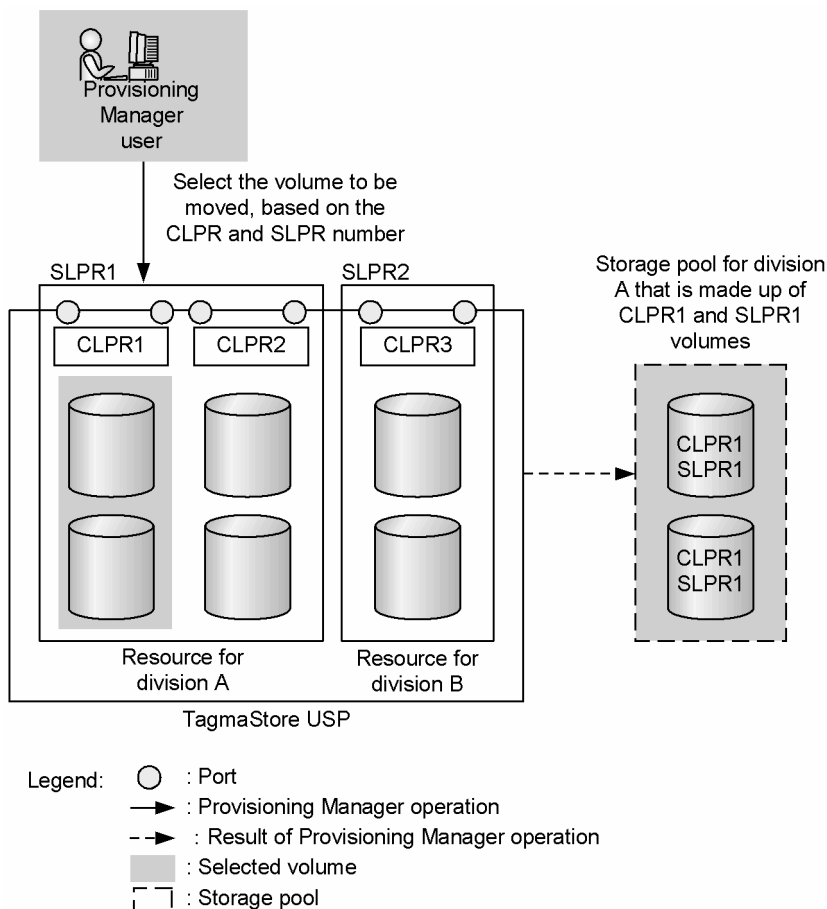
Provisioning Manager user

Select the volume to be moved, based on the CLPR and SLPR number

SLPR1

SLPR2

Storage pool for division A that is made up of CLPR1 and SLPR1 volumes

CLPR1

CLPR2

CLPR3

CLPR1 SLPR1

CLPR1 SLPR1

Resource for division A

Resource for division B

TagmaStore USP

Legend: : Port
: Provisioning Manager operation
: Result of Provisioning Manager operation
: Selected volume
: Storage pool